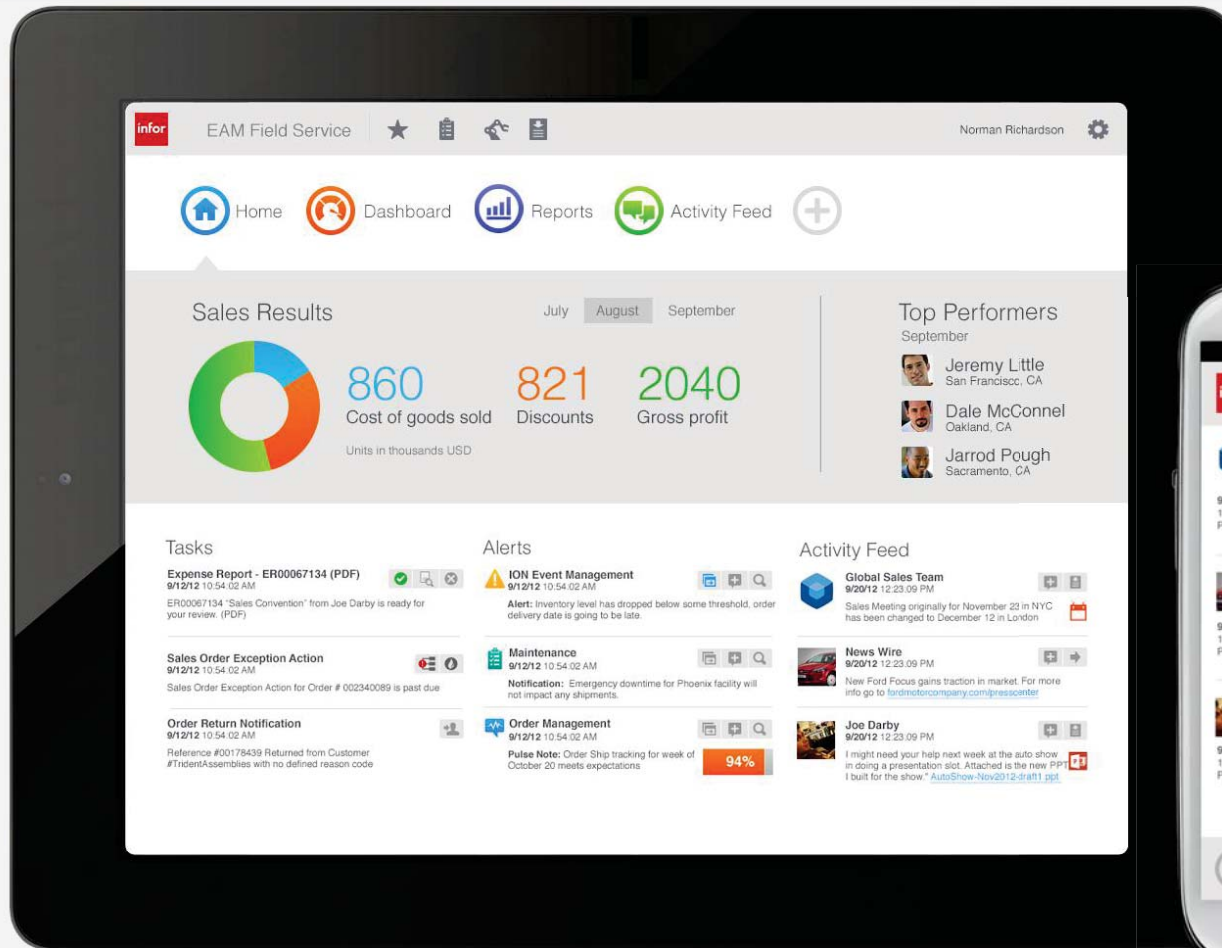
infor EAM Field Service

Norman Richardson

Home Dashboard Reports Activity Feed

Sales Results

July August September

860
Cost of goods sold

821
Discounts

2040
Gross profit

Units in thousands USD

Top Performers
September

Jeremy Little
San Francisco, CA

Dale McConnel
Oakland, CA

Jarrod Pough
Sacramento, CA

Tasks

Expense Report - ER00067134 (PDF)
9/12/12 10:54:02 AM
ER00067134 "Sales Convention" from Joe Darby is ready for your review. (PDF)

Sales Order Exception Action
9/12/12 10:54:02 AM
Sales Order Exception Action for Order # 002340089 is past due

Order Return Notification
9/12/12 10:54:02 AM
Reference #00178439 Returned from Customer #TridentAssemblies with no defined reason code

Alerts

ION Event Management
9/12/12 10:54:02 AM
Alert: Inventory level has dropped below some threshold, order delivery date is going to be late.

Maintenance
9/12/12 10:54:02 AM
Notification: Emergency downtime for Phoenix facility will not impact any shipments.

Order Management
9/12/12 10:54:02 AM
Pulse Note: Order Ship tracking for week of October 20 meets expectations

94%

Activity Feed

Global Sales Team
9/20/12 12:23:09 PM
Sales Meeting originally for November 23 in NYC has been changed to December 12 in London

News Wire
9/20/12 12:23:09 PM
New Ford Focus gains traction in market. For more info go to fordmotorcompany.com/presscenter

Joe Darby
9/20/12 12:23:09 PM
I might need your help next week at the auto show in doing a presentation slot. Attached is the new PPT I built for the show." AutoShow-Nov2012-draft1.ppt